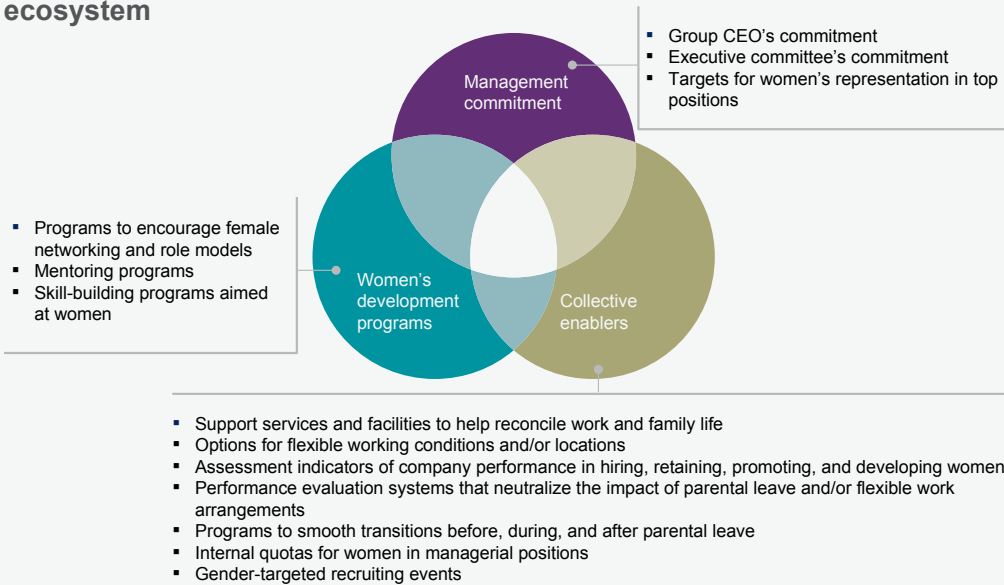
ecosystem

- Group CEO's commitment
- Executive committee's commitment
- Targets for women's representation in top positions

Management commitment

- Programs to encourage female networking and role models
- Mentoring programs
- Skill-building programs aimed at women

Women's development programs

Collective enablers

- Support services and facilities to help reconcile work and family life
- Options for flexible working conditions and/or locations
- Assessment indicators of company performance in hiring, retaining, promoting, and developing women
- Performance evaluation systems that neutralize the impact of parental leave and/or flexible work arrangements
- Programs to smooth transitions before, during, and after parental leave
- Internal quotas for women in managerial positions
- Gender-targeted recruiting events